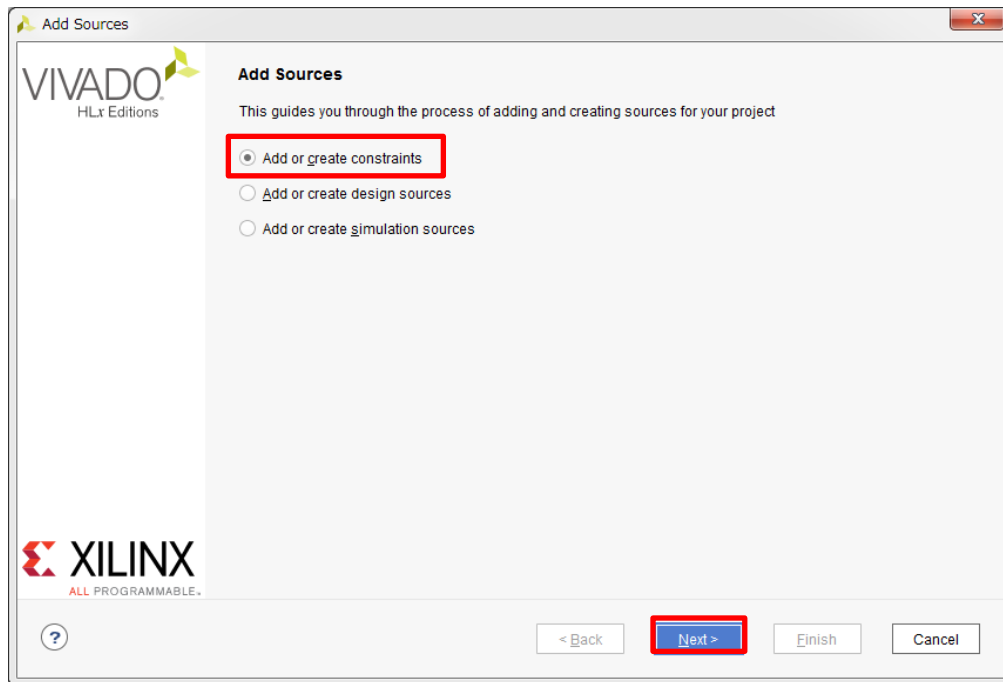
Add Sources

VIVADO.
HLx Editions

Add Sources

This guides you through the process of adding and creating sources for your project

Add or create constraints

Add or create design sources

Add or create simulation sources

XILINX
ALL PROGRAMMABLE.

?

< Back

Next >

Finish

Cancel